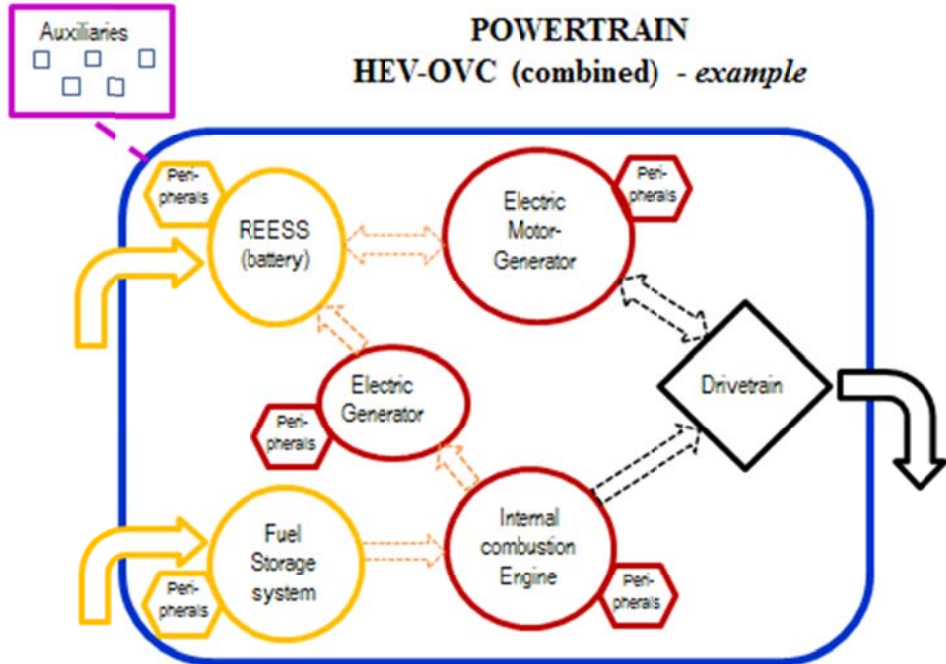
Auxiliaries

POWERTRAIN
HEV-OVC (combined) - *example*

Peripherals

REESS (battery)

Electric Motor-Generator

Peripherals

Electric Generator

Peripherals

Drivetrain

Fuel Storage system

Peripherals

Internal combustion Engine

Peripherals